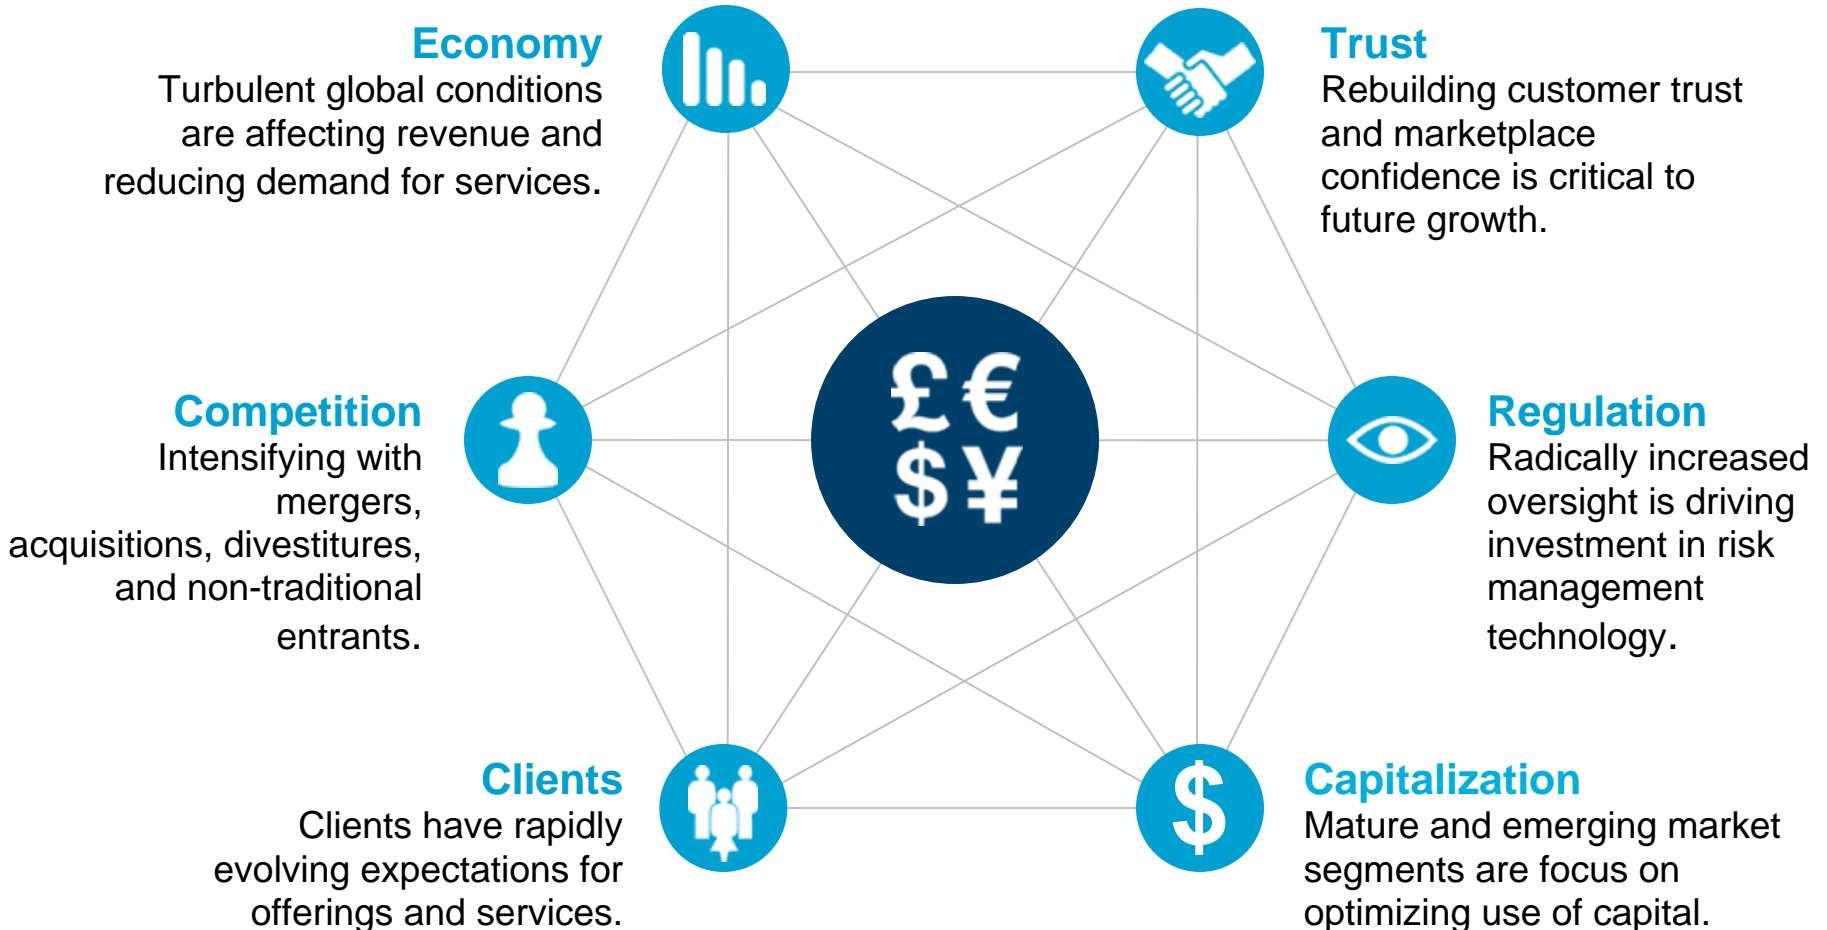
Economy
Turbulent global conditions are affecting revenue and reducing demand for services.

Trust
Rebuilding customer trust and marketplace confidence is critical to future growth.

£ €
$ ¥

Competition
Intensifying with mergers, acquisitions, divestitures, and non-traditional entrants.

Regulation
Radically increased oversight is driving investment in risk management technology.

Clients
Clients have rapidly evolving expectations for offerings and services.

Capitalization
Mature and emerging market segments are focus on optimizing use of capital.